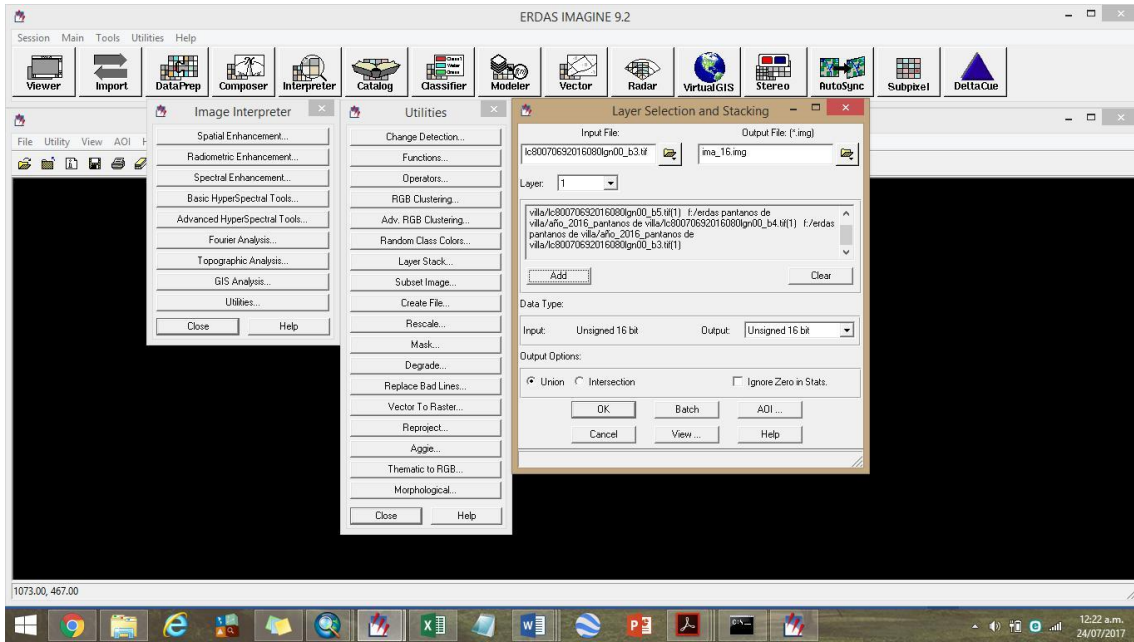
ERDAS IMAGINE 9.2

Session Main Tools Utilities Help

Viewer Import DataPrep Composer Interpreter Catalog Classifier Modeler Vector Radar VirtualGIS Stereo AutoSync Subpixel DeltaCue

File Utility View AOI

Image Interpreter

Spatial Enhancement...
Radiometric Enhancement...
Spectral Enhancement...
Basic HyperSpectral Tools...
Advanced HyperSpectral Tools...
Fourier Analysis...
Topographic Analysis...
GIS Analysis...
Utilities...
Close Help

Utilities

Change Detection...
Functions...
Operators...
RGB Clustering...
Adv. RGB Clustering...
Random Class Colors...
Layer Stack...
Subset Image...
Create File...
Rescale...
Mask...
Degrade...
Replace Bad Lines...
Vector To Raster...
Reproject...
Aggie...
Thematic to RGB...
Morphological...
Close Help

Layer Selection and Stacking

Input File:
lc80070692016080lgn00_b3.tif
Output File: (*.img)
ima_16.img

Layer: 1

villa/lc80070692016080lgn00_b5.tif(1) f:/erdas pantanos de villa/año_2016_pantanos de villa/lc80070692016080lgn00_b4.tif(1) f:/erdas pantanos de villa/año_2016_pantanos de villa/lc80070692016080lgn00_b3.tif(1)

Add Clear

Data Type:

Input: Unsigned 16 bit Output: Unsigned 16 bit

Output Options:

Union Intersection Ignore Zero in Stats.

OK Batch AOI ...
Cancel View ... Help

1073.00, 467.00

12:22 a.m.
24/07/2017